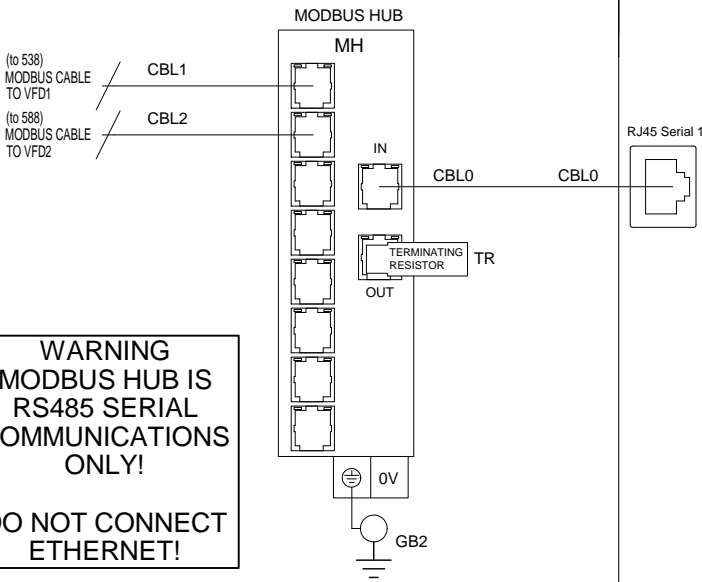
MODBUS HUB

MH

(to 538)
MODBUS CABLE
TO VFD1

CBL1

(to 588)
MODBUS CABLE
TO VFD2

CBL2

IN

CBL0

CBL0

RJ45 Serial 1

TERMINATING
RESISTOR

TR

OUT

WARNING
MODBUS HUB IS
RS485 SERIAL
COMMUNICATIONS
ONLY!

DO NOT CONNECT
ETHERNET!

0V

GB2